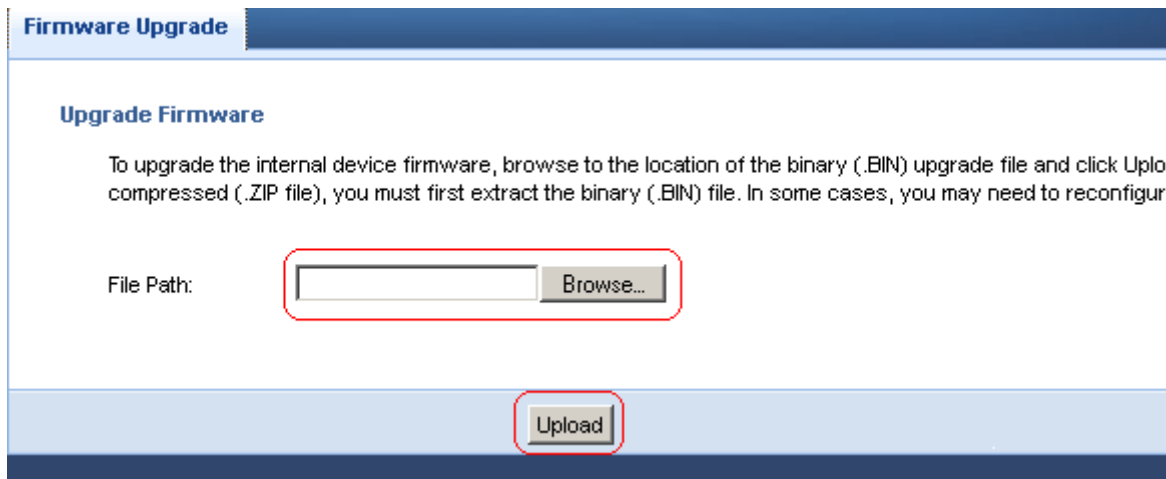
Firmware Upgrade

Upgrade Firmware

To upgrade the internal device firmware, browse to the location of the binary (.BIN) upgrade file and click Uplo compressed (.ZIP file), you must first extract the binary (.BIN) file. In some cases, you may need to reconfigur

File Path:

Browse...

Upload